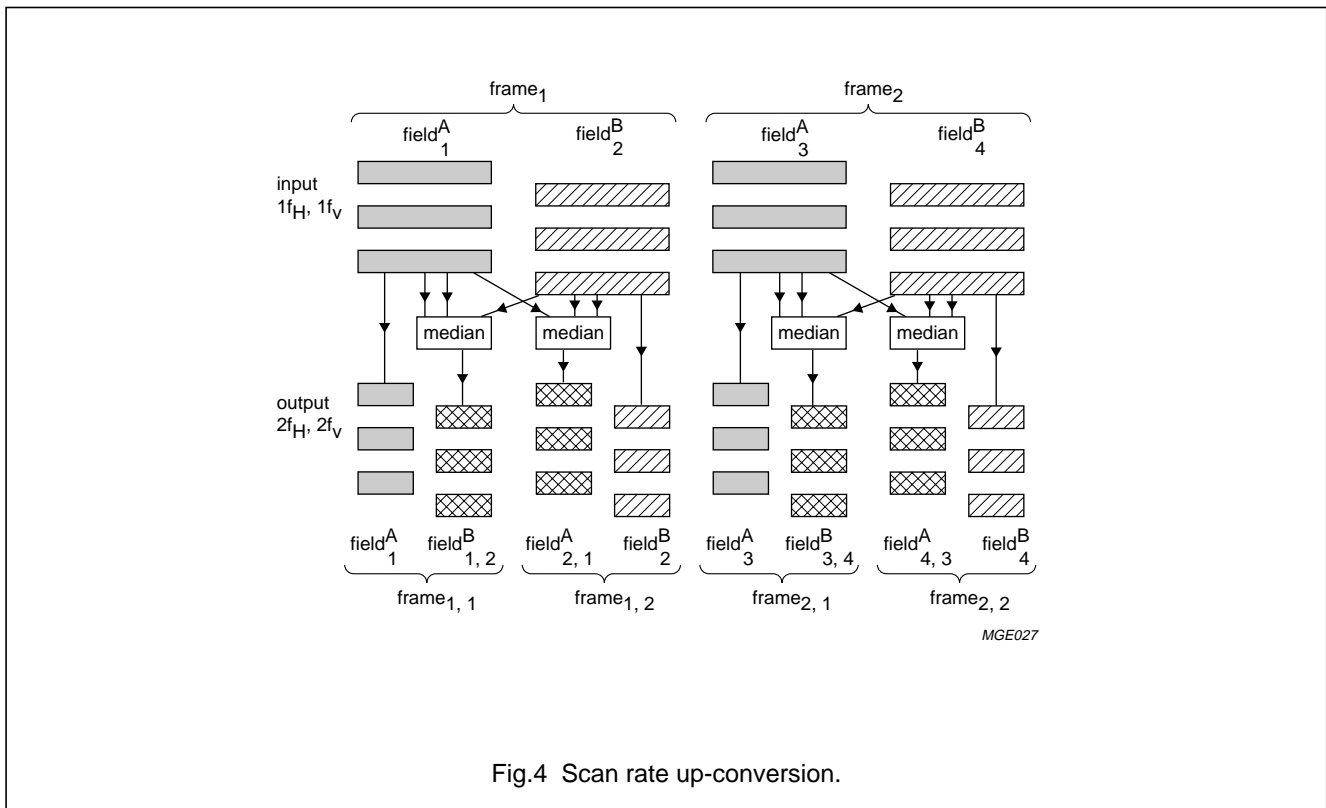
$\text{frame}_1$

$\text{field}^A_1$ $\text{field}^B_2$

$\text{frame}_2$

$\text{field}^A_3$ $\text{field}^B_4$

input
$1f_H$, $1f_v$

median median median median

output
$2f_H$, $2f_v$

$\text{field}^A_1$ $\text{field}^B_{1,2}$ $\text{field}^A_{2,1}$ $\text{field}^B_2$ $\text{field}^A_3$ $\text{field}^B_{3,4}$ $\text{field}^A_{4,3}$ $\text{field}^B_4$

$\text{frame}_{1,1}$ $\text{frame}_{1,2}$ $\text{frame}_{2,1}$ $\text{frame}_{2,2}$

MGE027

Fig.4 Scan rate up-conversion.